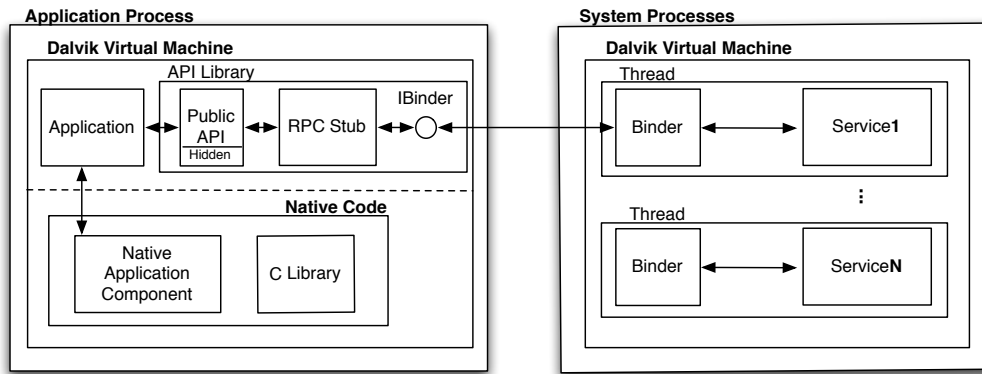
Application Process

Dalvik Virtual Machine

API Library

Application

Public API

Hidden

RPC Stub

IBinder

Native Code

Native Application Component

C Library

System Processes

Dalvik Virtual Machine

Thread

Binder

Service1

⋮

Thread

Binder

ServiceN